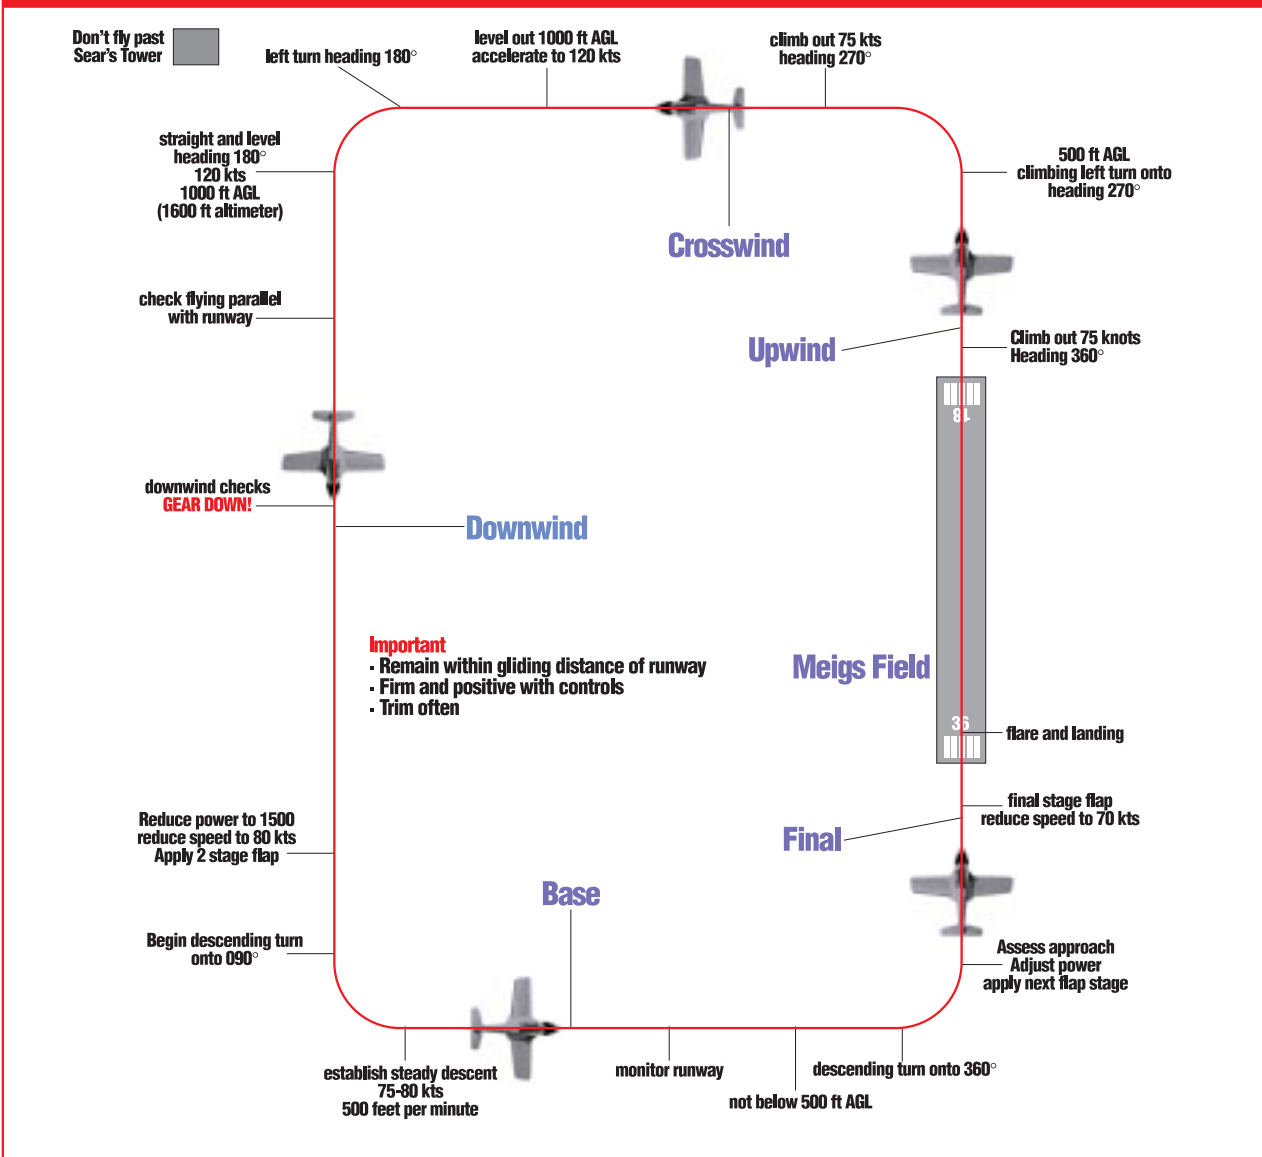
Don't fly past Sear's Tower

left turn heading 180°

level out 1000 ft AGL
accelerate to 120 kts

climb out 75 kts
heading 270°

straight and level
heading 180°
120 kts
1000 ft AGL
(1600 ft altimeter)

500 ft AGL
climbing left turn onto
heading 270°

Crosswind

check flying parallel
with runway

Upwind

Climb out 75 knots
Heading 360°

18

downwind checks
GEAR DOWN!

Downwind

Important
- Remain within gliding distance of runway
- Firm and positive with controls
- Trim often

Meigs Field

36

flare and landing

Reduce power to 1500
reduce speed to 80 kts
Apply 2 stage flap

final stage flap
reduce speed to 70 kts

Final

Base

Begin descending turn
onto 090°

Assess approach
Adjust power
apply next flap stage

establish steady descent
75-80 kts
500 feet per minute

monitor runway

descending turn onto 360°

not below 500 ft AGL